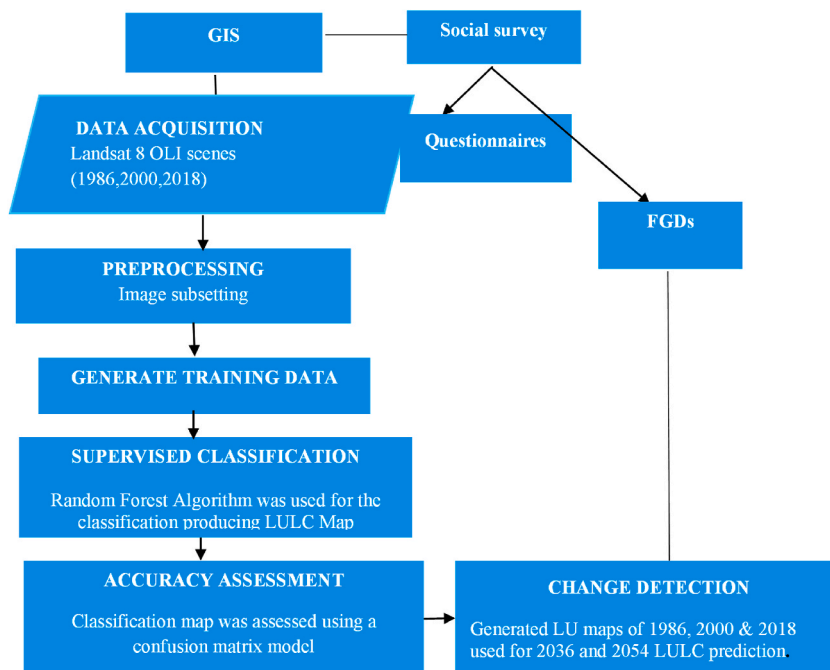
GIS

Social survey

DATA ACQUISITION
Landsat 8 OLI scenes (1986,2000,2018)

Questionnaires

FGDs

PREPROCESSING
Image subsetting

GENERATE TRAINING DATA

SUPERVISED CLASSIFICATION

Random Forest Algorithm was used for the classification producing LULC Map

ACCURACY ASSESSMENT

Classification map was assessed using a confusion matrix model

CHANGE DETECTION

Generated LU maps of 1986, 2000 & 2018 used for 2036 and 2054 LULC prediction.